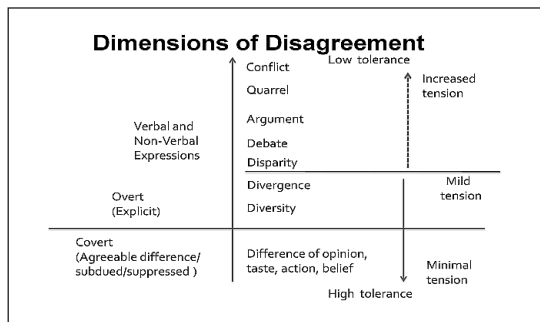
Dimensions of Disagreement

Conflict
Low tolerance
Quarrel
Increased tension
Verbal and Non-Verbal Expressions
Argument
Debate
Disparity
Divergence
Mild tension
Overt (Explicit)
Diversity

Covert (Agreeable difference/ subdued/suppressed )
Difference of opinion, taste, action, belief
Minimal tension
High tolerance